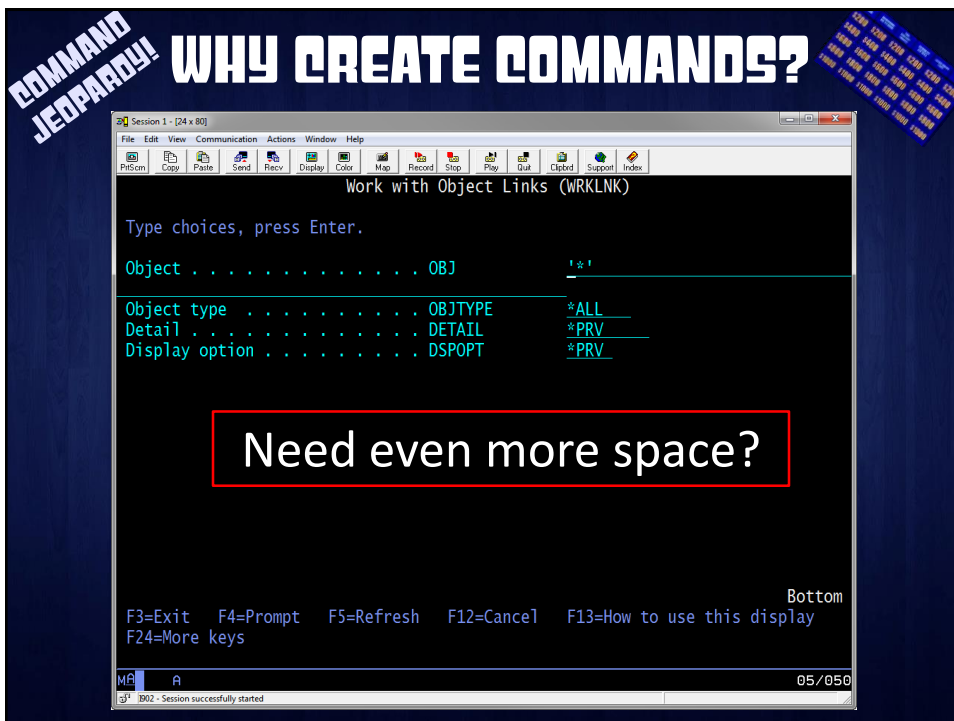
COMMAND JEOPARDY!

WHY CREATE COMMANDS?

Session 1 - [24 x 80]

File Edit View Communication Actions Window Help

PrtScrn Copy Paste Send Recv Display Color Map Record Stop Play Quit Clipbrd Support Index

Work with Object Links (WRKLNK)

Type choices, press Enter.

Object . . . . . . . . . . . . . OBJ '*'

Object type . . . . . . . . . . OBJTYPE *ALL
Detail . . . . . . . . . . . . . DETAIL *PRV
Display option . . . . . . . . . DSPOPT *PRV

Need even more space?

Bottom
F3=Exit F4=Prompt F5=Refresh F12=Cancel F13=How to use this display
F24=More keys

MA A 05/050

I902 - Session successfully started